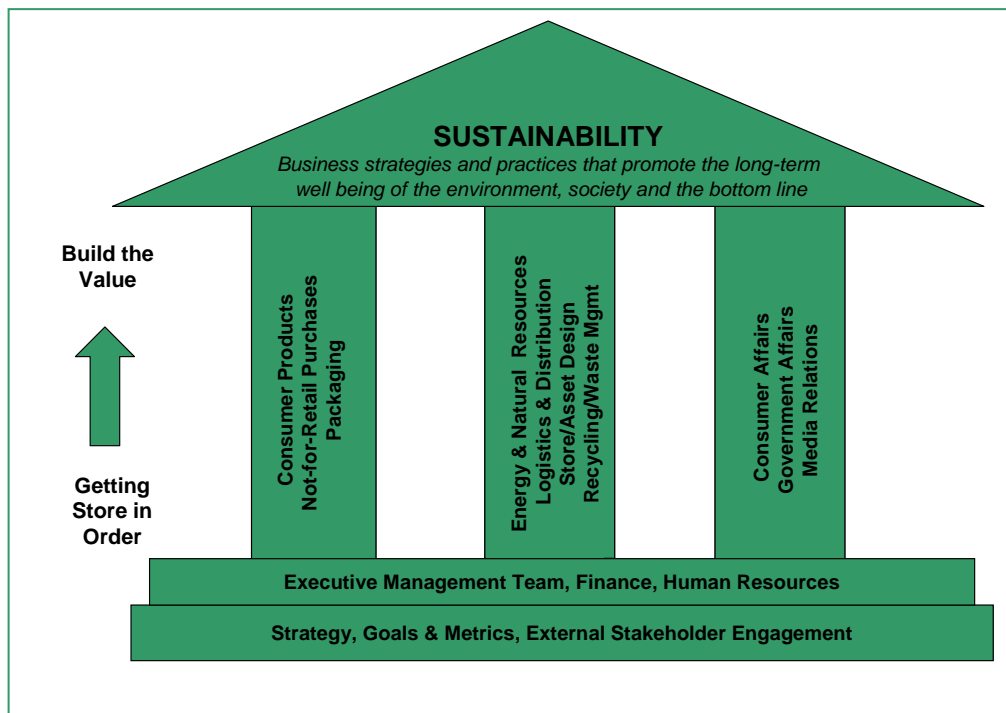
SUSTAINABILITY

Business strategies and practices that promote the long-term well being of the environment, society and the bottom line

Build the Value

Getting Store in Order

Consumer Products
Not-for-Retail Purchases
Packaging

Energy & Natural Resources
Logistics & Distribution
Store/Asset Design
Recycling/Waste Mgmt

Consumer Affairs
Government Affairs
Media Relations

Executive Management Team, Finance, Human Resources

Strategy, Goals & Metrics, External Stakeholder Engagement